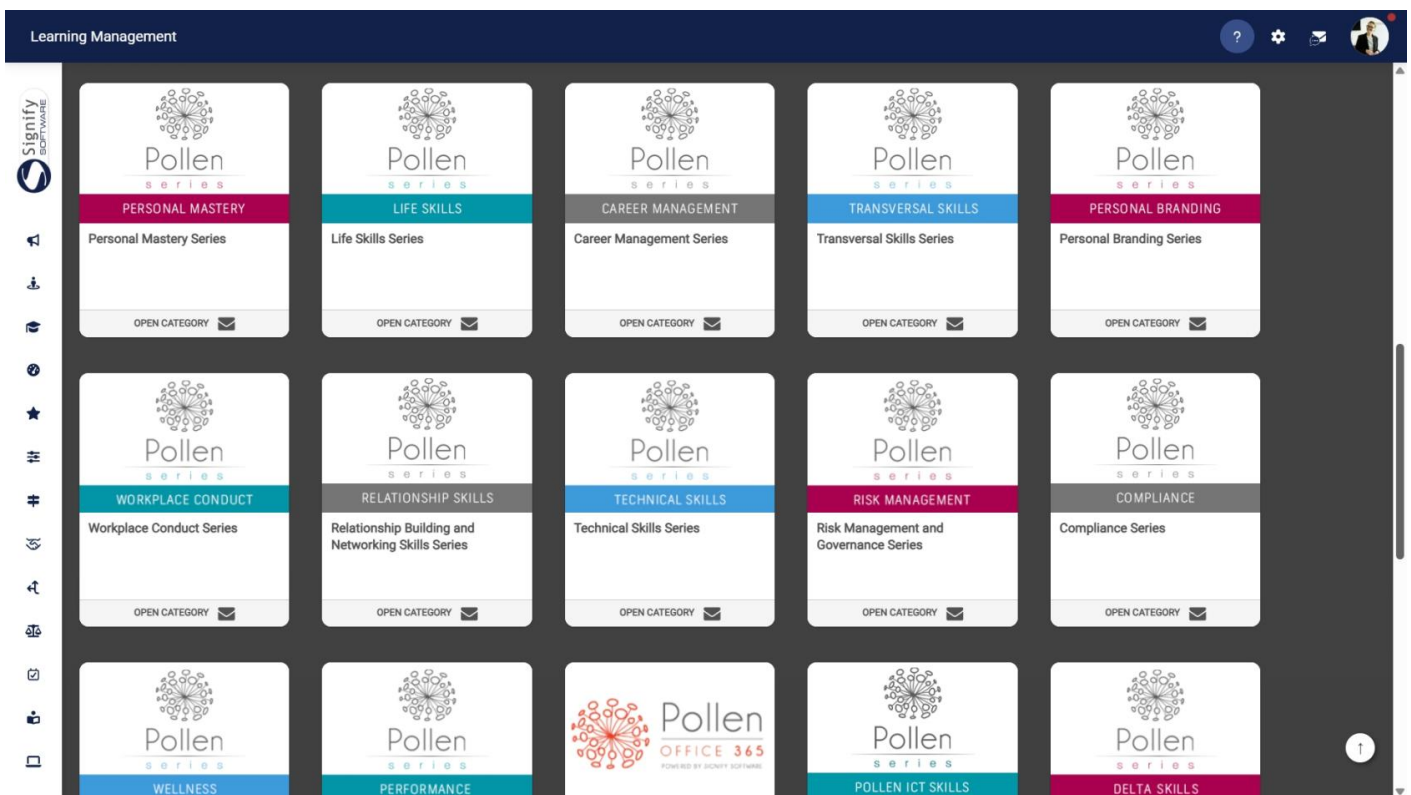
Learning Management

?

Signify SOFTWARE

Pollen
series
PERSONAL MASTERY
Personal Mastery Series
OPEN CATEGORY

Pollen
series
LIFE SKILLS
Life Skills Series
OPEN CATEGORY

Pollen
series
CAREER MANAGEMENT
Career Management Series
OPEN CATEGORY

Pollen
series
TRANSVERSAL SKILLS
Transversal Skills Series
OPEN CATEGORY

Pollen
series
PERSONAL BRANDING
Personal Branding Series
OPEN CATEGORY

Pollen
series
WORKPLACE CONDUCT
Workplace Conduct Series
OPEN CATEGORY

Pollen
series
RELATIONSHIP SKILLS
Relationship Building and Networking Skills Series
OPEN CATEGORY

Pollen
series
TECHNICAL SKILLS
Technical Skills Series
OPEN CATEGORY

Pollen
series
RISK MANAGEMENT
Risk Management and Governance Series
OPEN CATEGORY

Pollen
series
COMPLIANCE
Compliance Series
OPEN CATEGORY

Pollen
series
WELLNESS

Pollen
series
PERFORMANCE

Pollen
OFFICE 365
POWERED BY SIGNIFY SOFTWARE

Pollen
series
POLLEN ICT SKILLS

Pollen
series
DELTA SKILLS